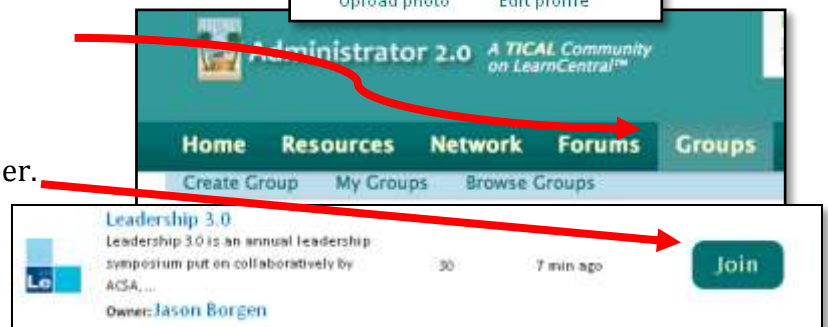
Upload photo Edit profile

Administrator 2.0 A TICAL Community on LearnCentral™

Home Resources Network Forums Groups

Create Group My Groups Browse Groups

er.

Leadership 3.0
Leadership 3.0 is an annual leadership symposium put on collaboratively by ACSA,...
Owner: Jason Borgen

30 7 min ago

Join